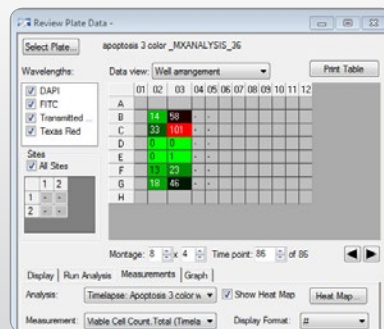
Review Plate Data -

Select Plate... apoptosis 3 color _MXANALYSIS_36

Wavelengths:
DAPI
FITC
Transmitted ...
Texas Red

Data view: Well arrangement

Print Table

| | 01 | 02 | 03 | 04 | 05 | 06 | 07 | 08 | 09 | 10 | 11 | 12 |
|---|---|---|---|---|---|---|---|---|---|---|---|---|
| A | | | | | | | | | | | | |
| B | | 14 | 58 | - | | | | | | | | |
| C | | 33 | 101 | - | | | | | | | | |
| D | | 0 | 0 | - | | | | | | | | |
| E | | 0 | 1 | - | | | | | | | | |
| F | | 13 | 23 | - | | | | | | | | |
| G | | 18 | 46 | - | | | | | | | | |
| H | | | | | | | | | | | | |

Sites
All Sites

| | 1 | 2 |
|---|---|---|
| 1 | - | - |
| 2 | - | - |

Montage: 8 x 4 Time point: 86 of 86

Display | Run Analysis | Measurements | Graph

Analysis: Timelapse: Apoptosis 3 color w Show Heat Map Heat Map...

Measurement: Viable Cell Count, Total (Timela Display Format: #